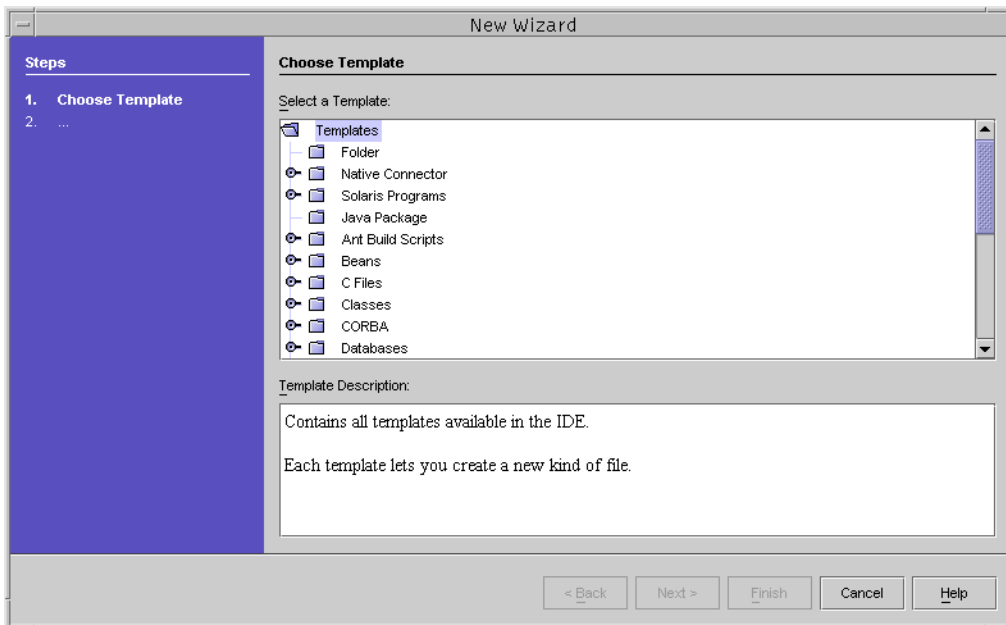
New Wizard

Steps

1. Choose Template
2. ...

Choose Template

Select a Template:

Templates
Folder
Native Connector
Solaris Programs
Java Package
Ant Build Scripts
Beans
C Files
Classes
CORBA
Databases

Template Description:

Contains all templates available in the IDE.

Each template lets you create a new kind of file.

< Back | Next > | Finish | Cancel | Help